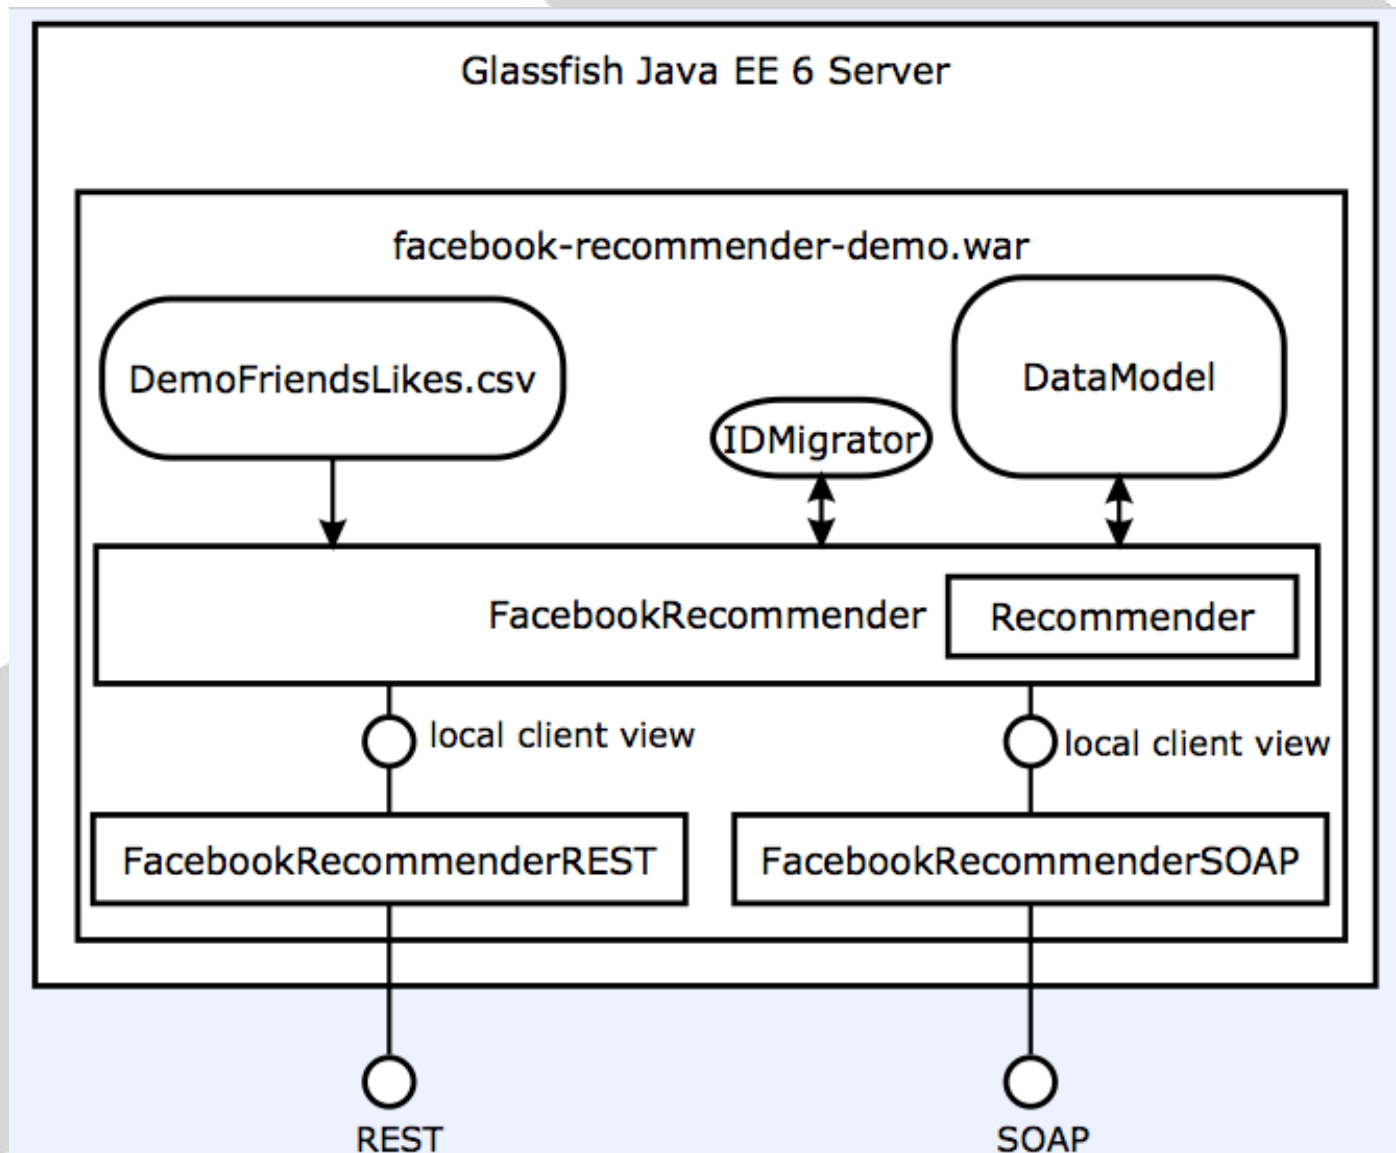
Glassfish Java EE 6 Server

facebook-recommender-demo.war

DemoFriendsLikes.csv

IDMigrator

DataModel

FacebookRecommender

Recommender

local client view

local client view

FacebookRecommenderREST

FacebookRecommenderSOAP

REST

SOAP